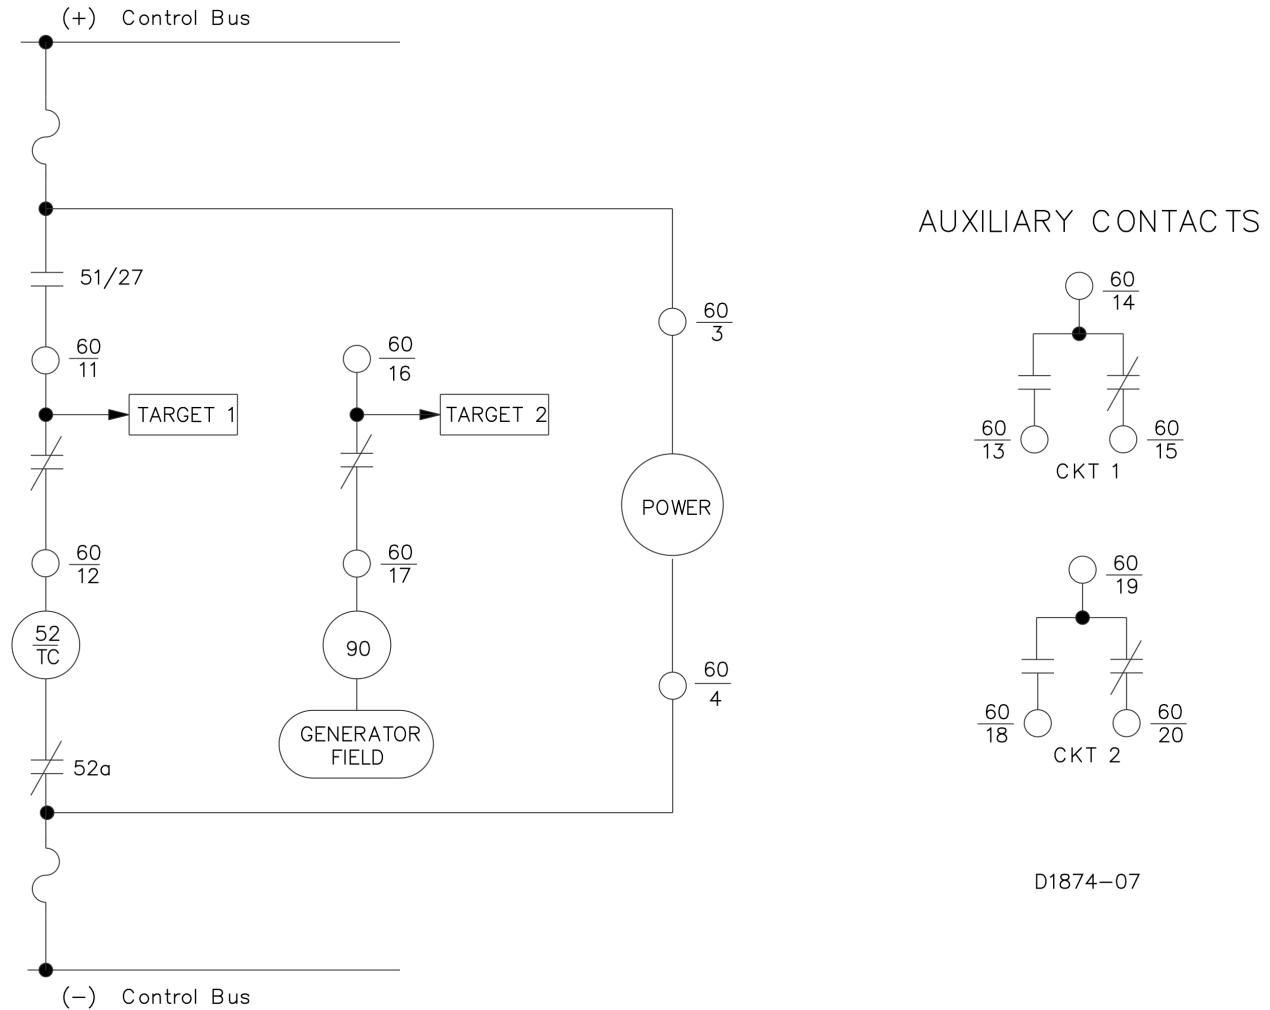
(+) Control Bus

51/27

$\frac{60}{11}$

TARGET 1

$\frac{60}{12}$

$\frac{52}{TC}$

52a

$\frac{60}{16}$

TARGET 2

$\frac{60}{17}$

90

GENERATOR FIELD

$\frac{60}{3}$

POWER

$\frac{60}{4}$

(−) Control Bus

AUXILIARY CONTACTS

$\frac{60}{14}$

$\frac{60}{13}$

$\frac{60}{15}$

CKT 1

$\frac{60}{19}$

$\frac{60}{18}$

$\frac{60}{20}$

CKT 2

D1874−07